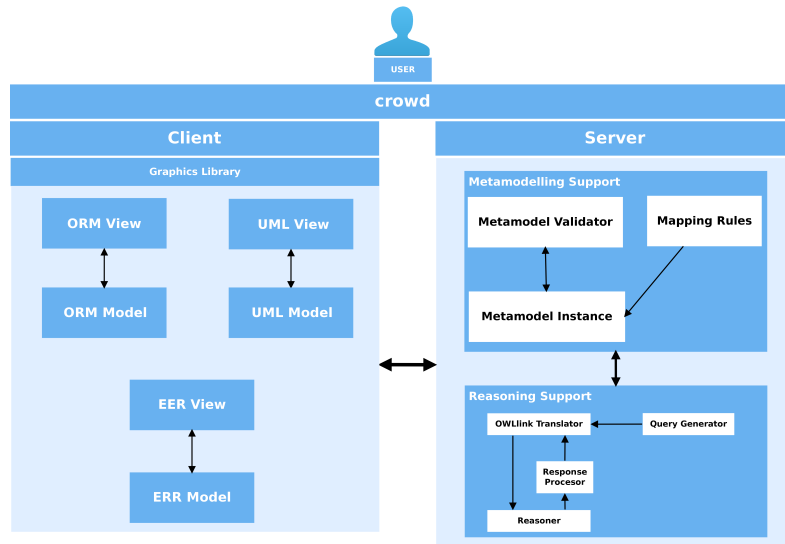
USER

crowd

Client

Graphics Library

ORM View

ORM Model

UML View

UML Model

EER View

ERR Model

Server

Metamodelling Support

Metamodel Validator

Mapping Rules

Metamodel Instance

Reasoning Support

OWLlink Translator

Query Generator

Response Procesor

Reasoner